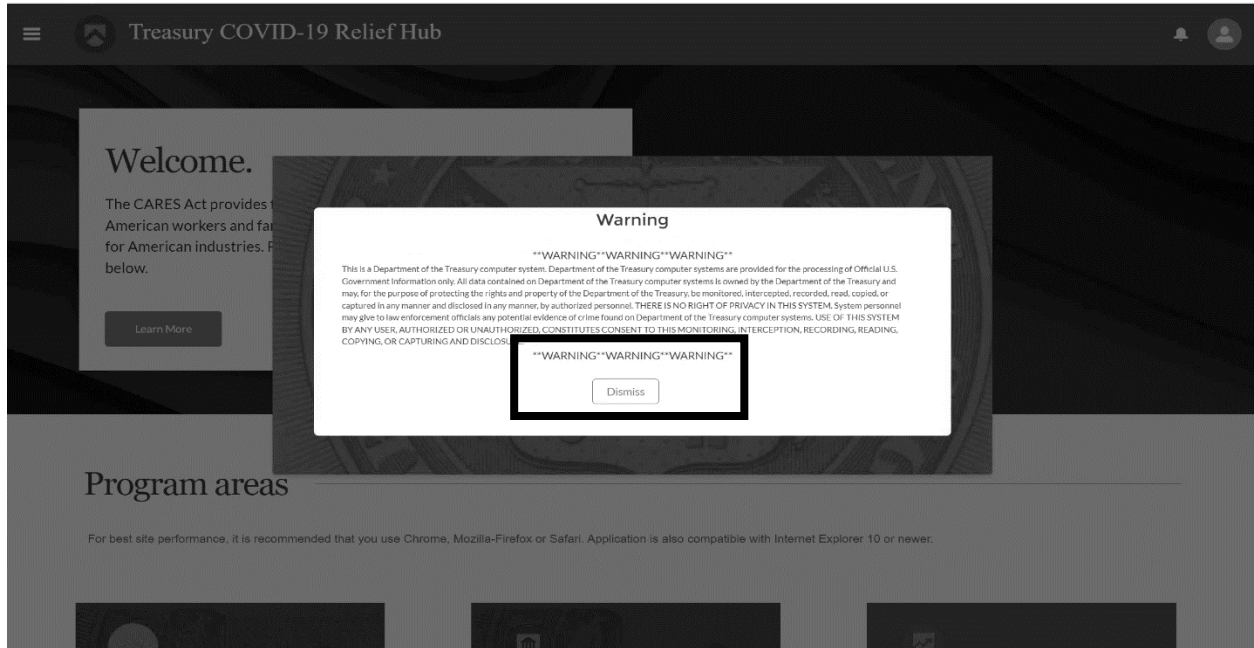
Treasury COVID-19 Relief Hub

Welcome.

The CARES Act provides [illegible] American workers and fa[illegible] for American industries. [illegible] below.

Learn More

Warning

**WARNING**WARNING**WARNING**

This is a Department of the Treasury computer system. Department of the Treasury computer systems are provided for the processing of Official U.S. Government Information only. All data contained on Department of the Treasury computer systems is owned by the Department of the Treasury and may, for the purpose of protecting the rights and property of the Department of the Treasury, be monitored, intercepted, recorded, read, copied, or captured in any manner and disclosed in any manner, by authorized personnel. THERE IS NO RIGHT OF PRIVACY IN THIS SYSTEM. System personnel may give to law enforcement officials any potential evidence of crime found on Department of the Treasury computer systems. USE OF THIS SYSTEM BY ANY USER, AUTHORIZED OR UNAUTHORIZED, CONSTITUTES CONSENT TO THIS MONITORING, INTERCEPTION, RECORDING, READING, COPYING, OR CAPTURING AND DISCLOSU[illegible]

**WARNING**WARNING**WARNING**

Dismiss

Program areas

For best site performance, it is recommended that you use Chrome, Mozilla-Firefox or Safari. Application is also compatible with Internet Explorer 10 or newer.